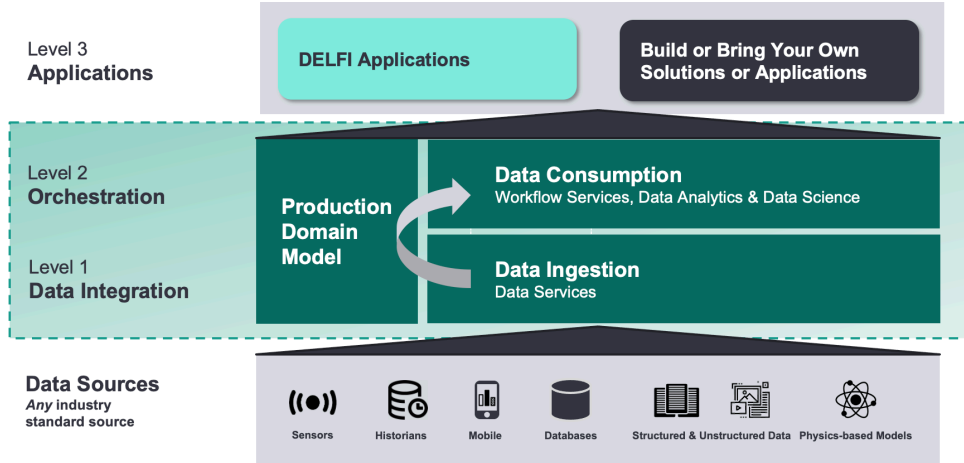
Level 3
Applications

DELFI Applications

Build or Bring Your Own Solutions or Applications

Level 2
Orchestration

Level 1
Data Integration

Production Domain Model

Data Consumption
Workflow Services, Data Analytics & Data Science

Data Ingestion
Data Services

Data Sources
*Any* industry standard source

Sensors

Historians

Mobile

Databases

Structured & Unstructured Data

Physics-based Models